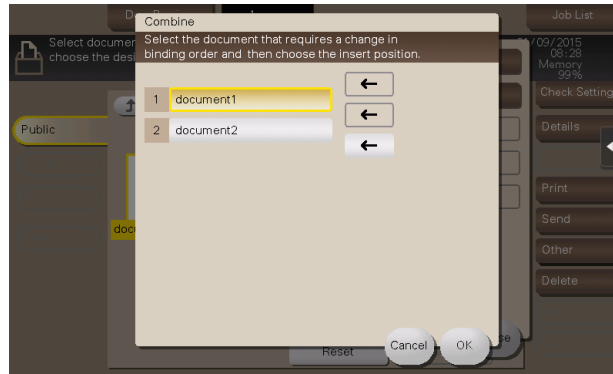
Combine

Select the document that requires a change in binding order and then choose the insert position.

1 document1

2 document2

←

←

←

Cancel

OK

Job List

Select documen choose the desi

/09/2015 08:28 Memory 99%

Check Setting

Public

Details

doc

Print

Send

Other

Delete

Reset